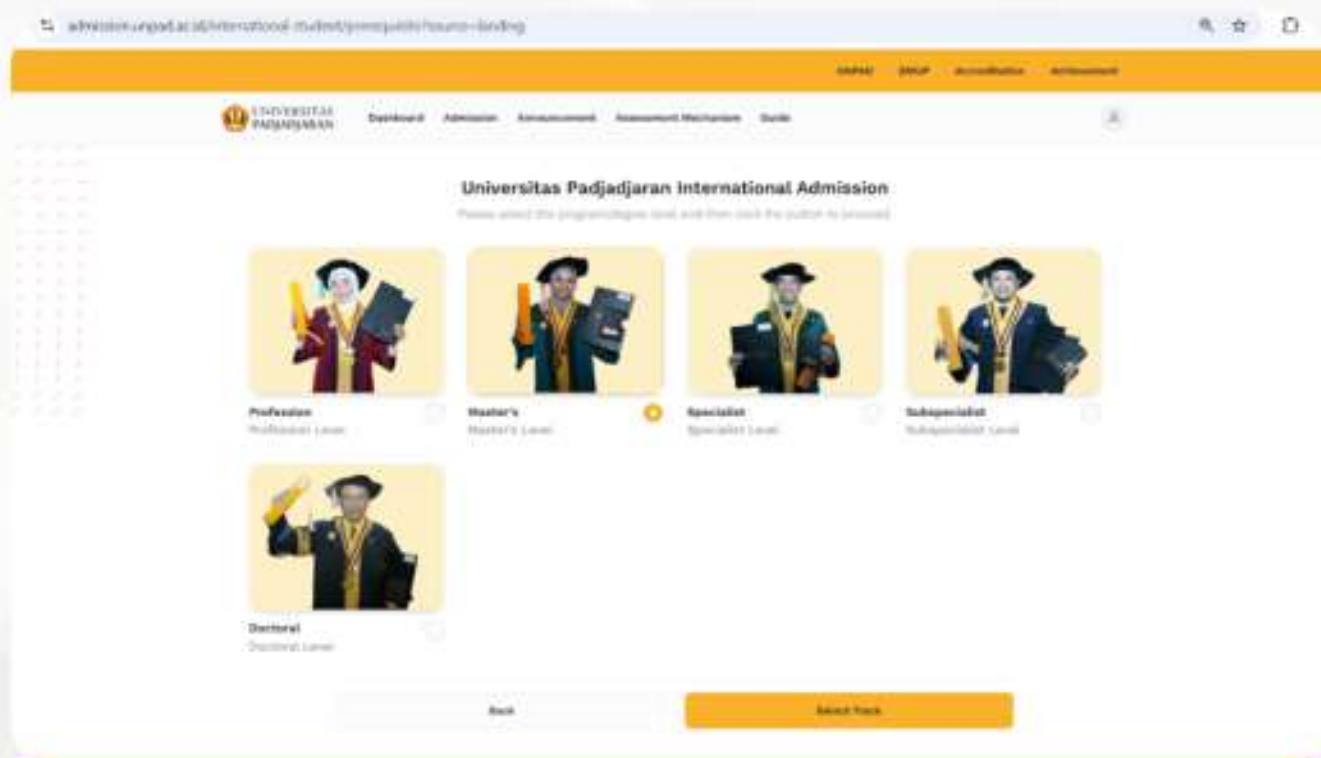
admission.unpad.ac.id/international-student/prerequisite?source=landing

UNPAD SMUP Accreditation Achievement

UNIVERSITAS PADJADJARAN

Dashboard Admission Announcement Assessment Mechanism Guide

Universitas Padjadjaran International Admission

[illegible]

Profession
Profession Level

Master's
Master's Level

Specialist
Specialist Level

Subspecialist
Subspecialist Level

Doctoral
Doctoral Level

Back

Select Track